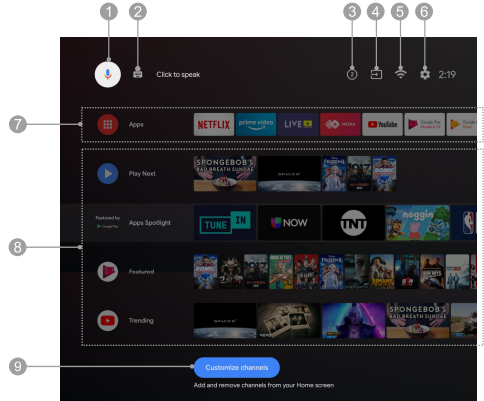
1
2
3
4
5
6
Click to speak
2
2:19
7
Apps
NETFLIX
prime video
LIVE
MEDIA
YouTube
Google Play Movies & TV
Google
Play Next
SPONGEBOB'S BAD BREATH SUNDAE
Featured by Google Play
Apps Spotlight
TUNE IN
NOW
TNT
noggin
NBA
8
Featured
Trending
SPONGEBOB'S BAD BREATH SUNDAE
9
Customize channels
Add and remove channels from your Home screen